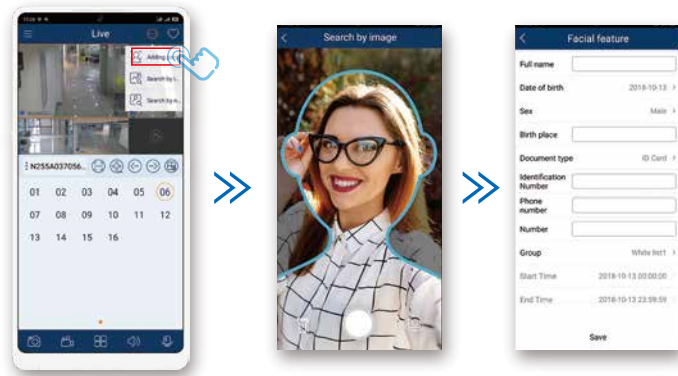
Live

Adding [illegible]

Search by i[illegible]

Search by n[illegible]

N255A037056...

01 02 03 04 05 06
07 08 09 10 11 12
13 14 15 16

Search by image

Facial feature

Full name

Date of birth 2018-10-13

Sex Male

Birth place

Document type ID Card

Identification Number

Phone number

Number

Group White list1

Start Time 2018-10-13 00:00:00

End Time 2018-10-13 23:59:59

Save